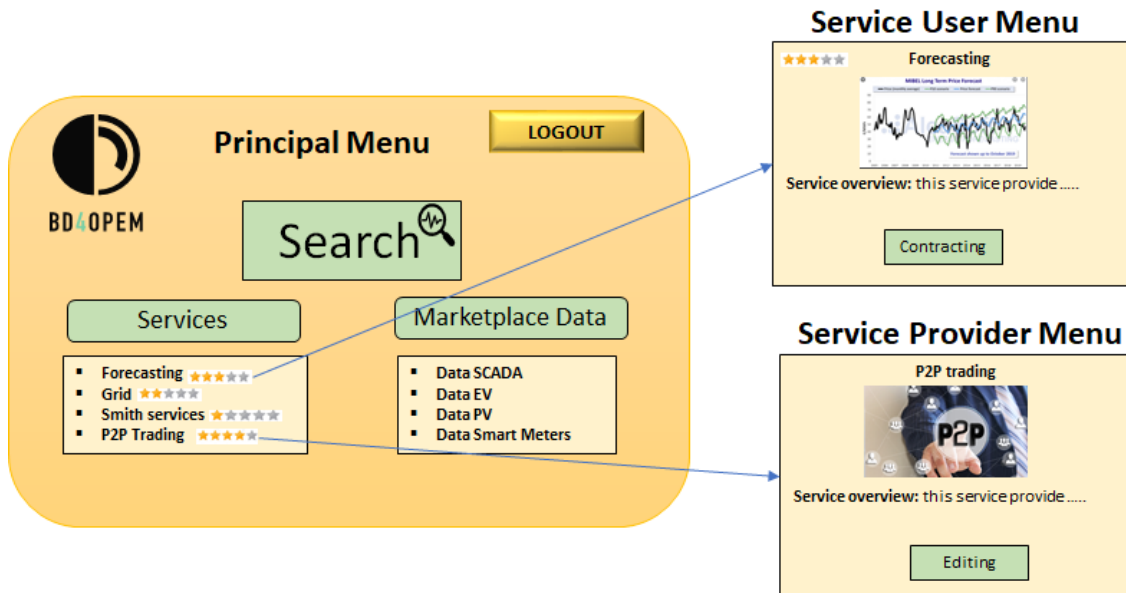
BD4OPEM

Principal Menu

LOGOUT

Search

Services

Marketplace Data

- Forecasting
- Grid
- Smith services
- P2P Trading

- Data SCADA
- Data EV
- Data PV
- Data Smart Meters

Service User Menu

Forecasting

MIBEL Long Term Price Forecast

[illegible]

Service overview: this service provide .....

Contracting

Service Provider Menu

P2P trading

P2P

Service overview: this service provide .....

Editing